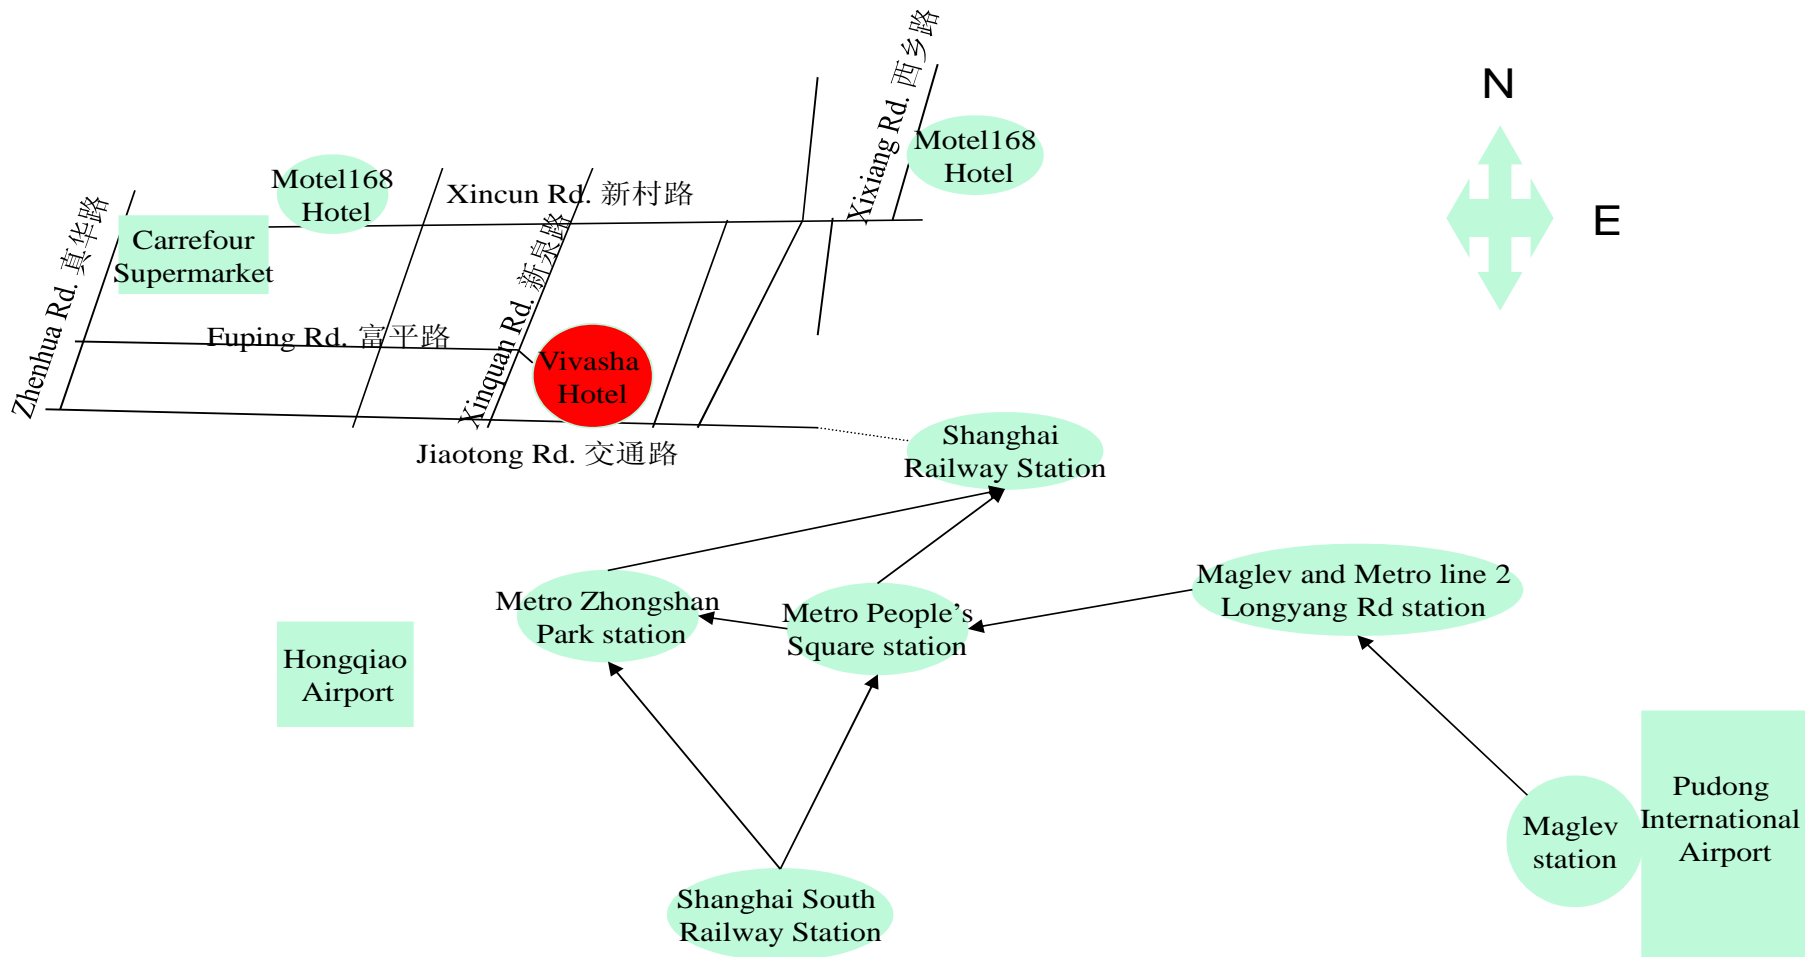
Xixiang Rd. 西乡路

N

E

Motel168 Hotel

Motel168 Hotel

Xincun Rd. 新村路

Zhenhua Rd. 真华路

Carrefour Supermarket

Xinquan Rd. 新泉路

Fuping Rd. 富平路

Vivasha Hotel

Jiaotong Rd. 交通路

Shanghai Railway Station

Maglev and Metro line 2 Longyang Rd station

Metro Zhongshan Park station

Metro People's Square station

Hongqiao Airport

Pudong International Airport

Maglev station

Shanghai South Railway Station